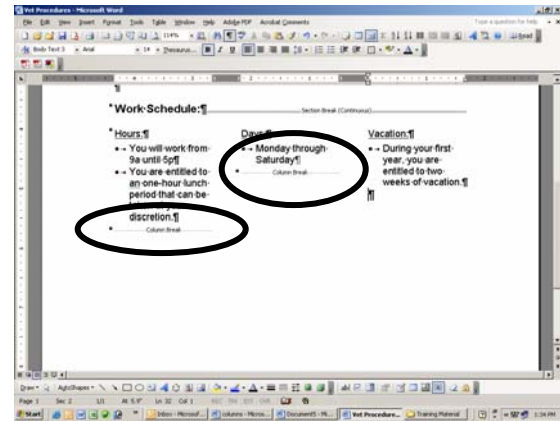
Vet Procedures - Microsoft Word

File Edit View Insert Format Tools Table Window Help Adobe PDF Acrobat Comments

Type a question for help

Body Text 3 Arial 14 Thesaurus... Read

¶

Work Schedule:¶ Section Break (Continuous)

Hours:¶

You will work from 9a until 5p¶

You are entitled to an one-hour lunch period that can be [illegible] discretion.¶

Column Break

Days:¶

Monday through Saturday¶

Column Break

Vacation:¶

During your first year, you are entitled to two weeks of vacation.¶

¶

Draw AutoShapes

Page 1 Sec 2 1/1 At 5.9" Ln 32 Col 1 REC TRK EXT OVR

Start Inbox - Microsof... columns - Micros... Document5 - Mi... Vet Procedure... Training Material 5:34 PM